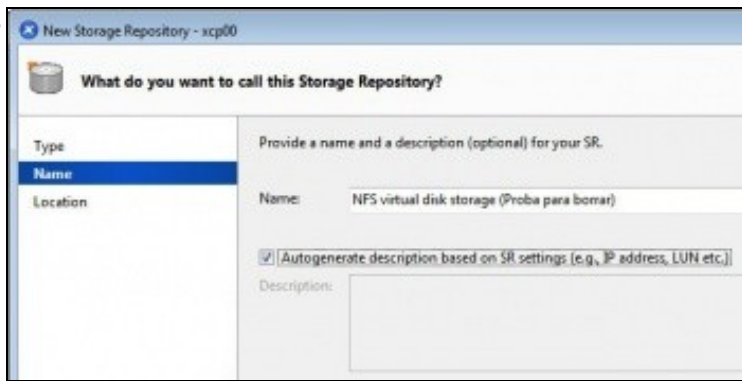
New Storage Repository - xcp00

What do you want to call this Storage Repository?

Type
Name
Location

Provide a name and a description (optional) for your SR.

Name: NFS virtual disk storage (Proba para borrar)

Autogenerate description based on SR settings (e.g., IP address, LUN etc.)

Description: